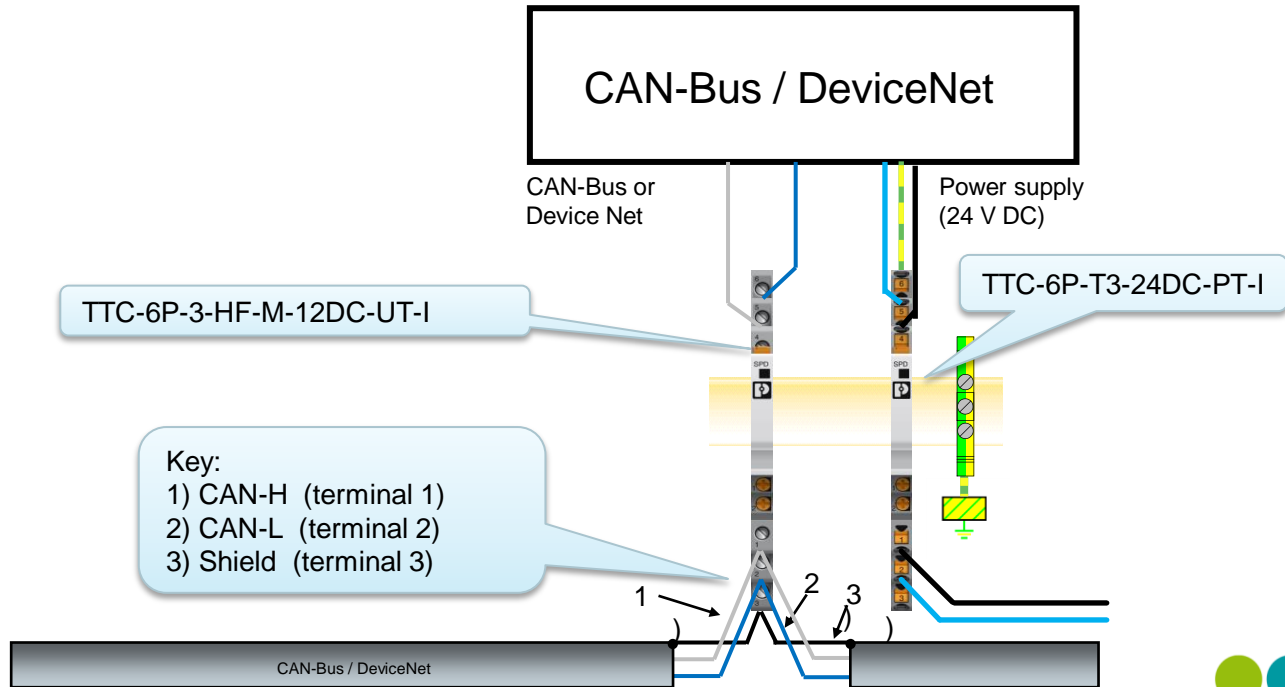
CAN-Bus / DeviceNet

CAN-Bus or Device Net

Power supply (24 V DC)

TTC-6P-3-HF-M-12DC-UT-I

TTC-6P-T3-24DC-PT-I

SPD

SPD

Key:
1) CAN-H (terminal 1)
2) CAN-L (terminal 2)
3) Shield (terminal 3)

1

2

3

CAN-Bus / DeviceNet